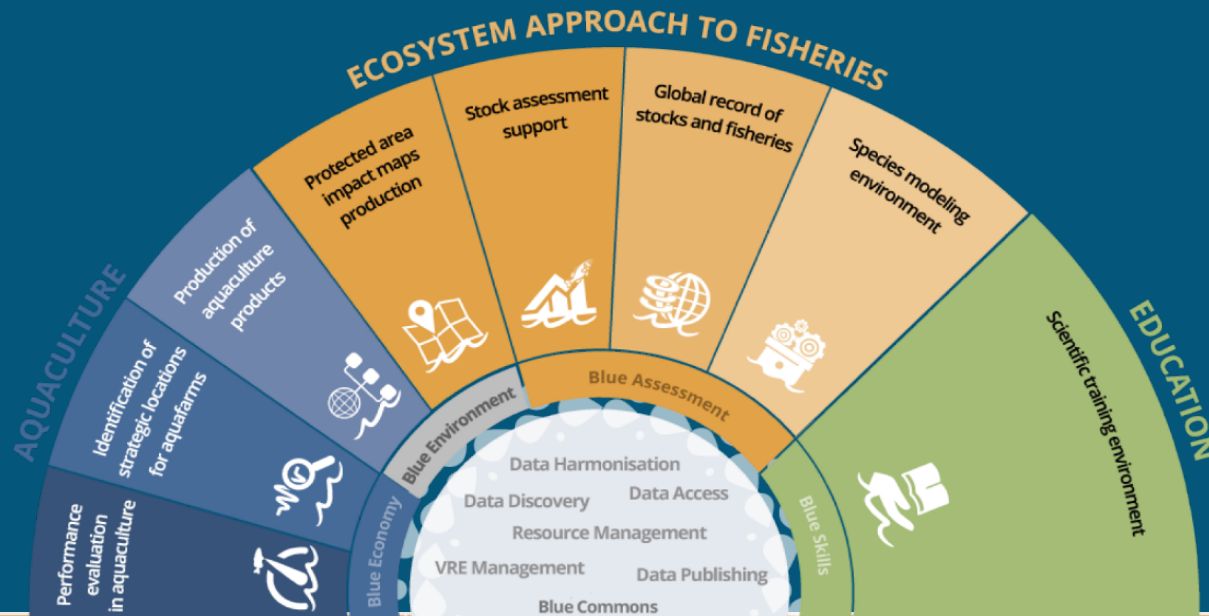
ECOSYSTEM APPROACH TO FISHERIES

AQUACULTURE

Performance evaluation in aquaculture

Identification of strategic locations for aquafarms

Production of aquaculture products

Protected area impact maps production

Stock assessment support

Global record of stocks and fisheries

Species modeling environment

EDUCATION

Scientific training environment

Blue Economy

Blue Environment

Blue Assessment

Blue Skills

Data Harmonisation

Data Discovery

Data Access

Resource Management

VRE Management

Data Publishing

Blue Commons